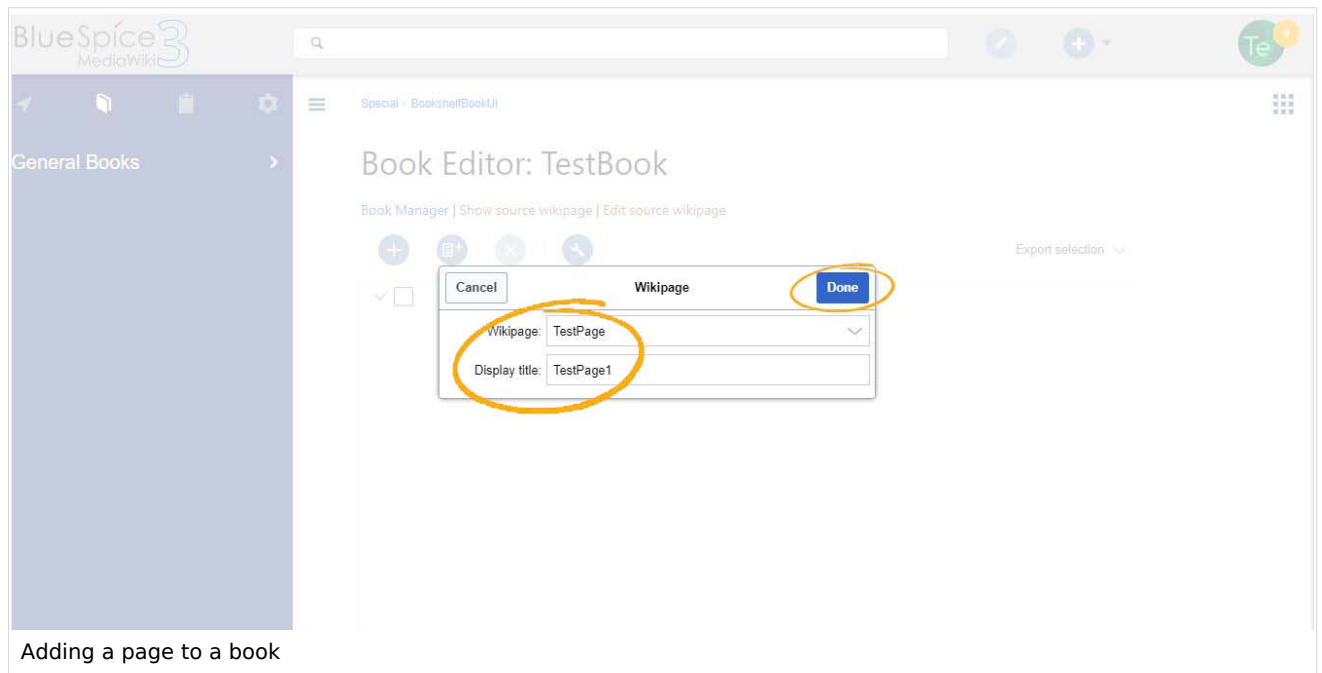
BlueSpice 3 MediaWiki

Te

General Books

Special · BookshelfBookUI

Book Editor: TestBook

Book Manager | Show source wikipage | Edit source wikipage

Export selection

Cancel

Wikipage

Done

Wikipage: TestPage

Display title: TestPage1

Adding a page to a book